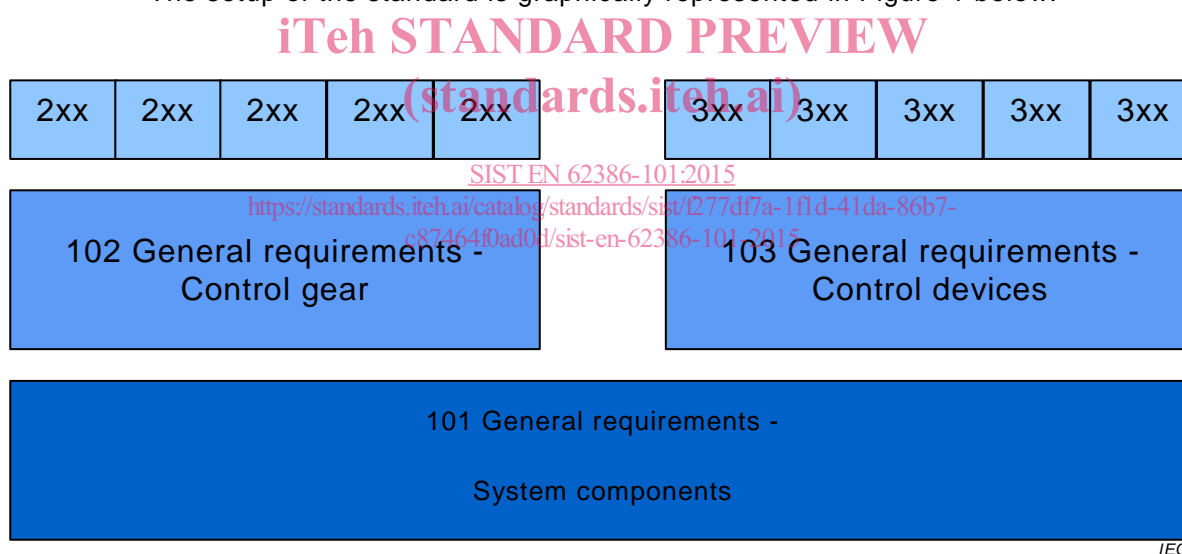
The setup of the standard is graphically represented in Figure 1 below.

iTeh STANDARD PREVIEW
(standards.iteh.ai)

| 2xx | 2xx | 2xx | 2xx | 2xx |
|---|---|---|---|---|

| 3xx | 3xx | 3xx | 3xx | 3xx |
|---|---|---|---|---|

SIST EN 62386-101:2015
https://standards.iteh.ai/catalog/standards/sist/f277df7a-1f1d-41da-86b7-c87464f0ad0d/sist-en-62386-101-2015

102 General requirements - Control gear

103 General requirements - Control devices

101 General requirements -

System components

IEC